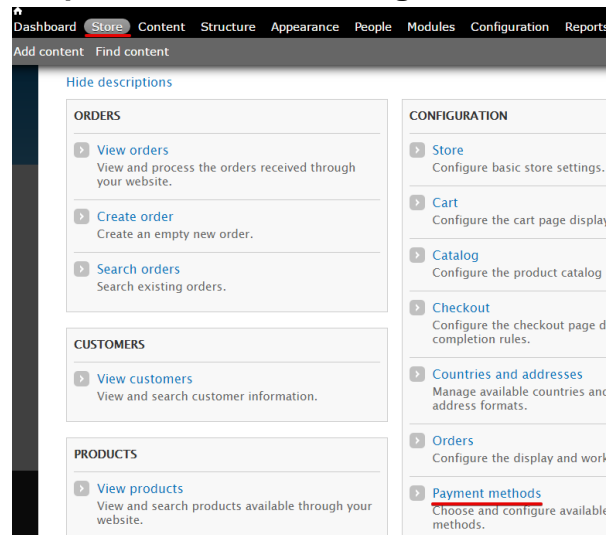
Dashboard Store Content Structure Appearance People Modules Configuration Reports

Add content Find content

Hide descriptions

ORDERS

View orders
View and process the orders received through your website.

Create order
Create an empty new order.

Search orders
Search existing orders.

CUSTOMERS

View customers
View and search customer information.

PRODUCTS

View products
View and search products available through your website.

CONFIGURATION

Store
Configure basic store settings.

Cart
Configure the cart page display

Catalog
Configure the product catalog

Checkout
Configure the checkout page d completion rules.

Countries and addresses
Manage available countries and address formats.

Orders
Configure the display and work

Payment methods
Choose and configure available methods.